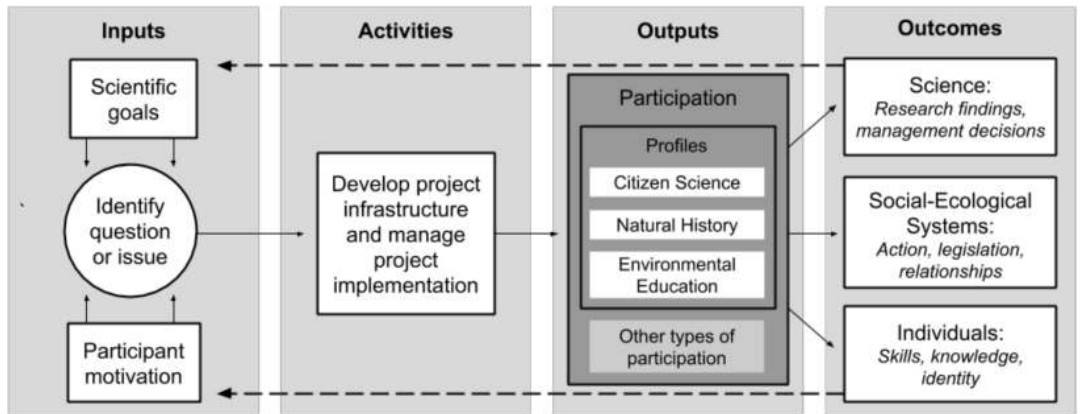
Inputs

Scientific goals

Identify question or issue

Participant motivation

Activities

Develop project infrastructure and manage project implementation

Outputs

Participation

Profiles

Citizen Science

Natural History

Environmental Education

Other types of participation

Outcomes

Science: *Research findings, management decisions*

Social-Ecological Systems: *Action, legislation, relationships*

Individuals: *Skills, knowledge, identity*